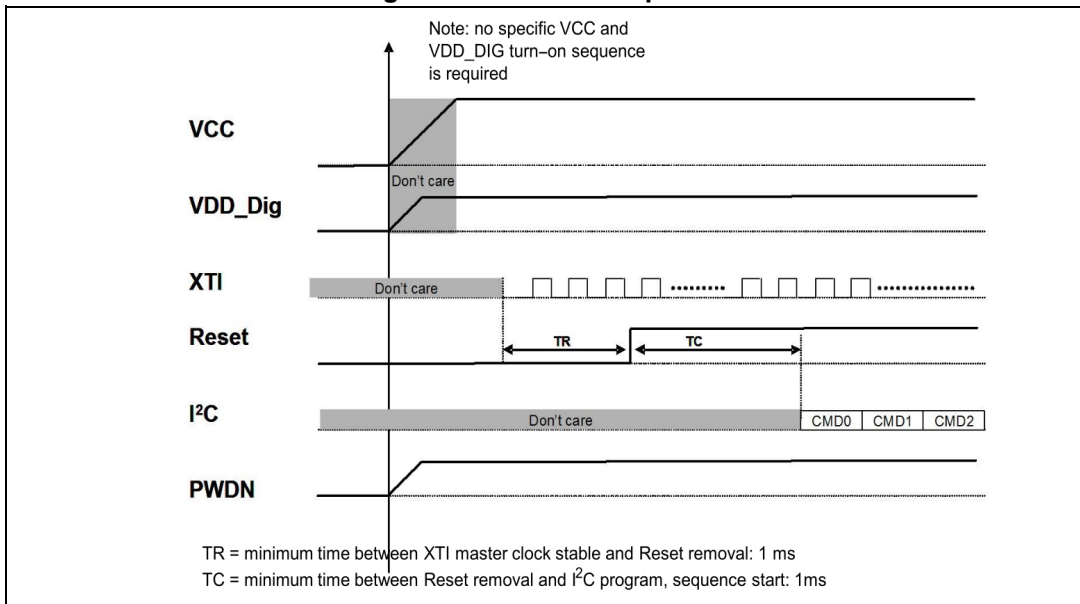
Note: no specific VCC and VDD_DIG turn-on sequence is required

VCC

Don't care

VDD_Dig

XTI

Don't care

Reset

TR

TC

$I^2C$

Don't care

CMD0

CMD1

CMD2

PWDN

TR = minimum time between XTI master clock stable and Reset removal: 1 ms

TC = minimum time between Reset removal and $I^2C$ program, sequence start: 1ms